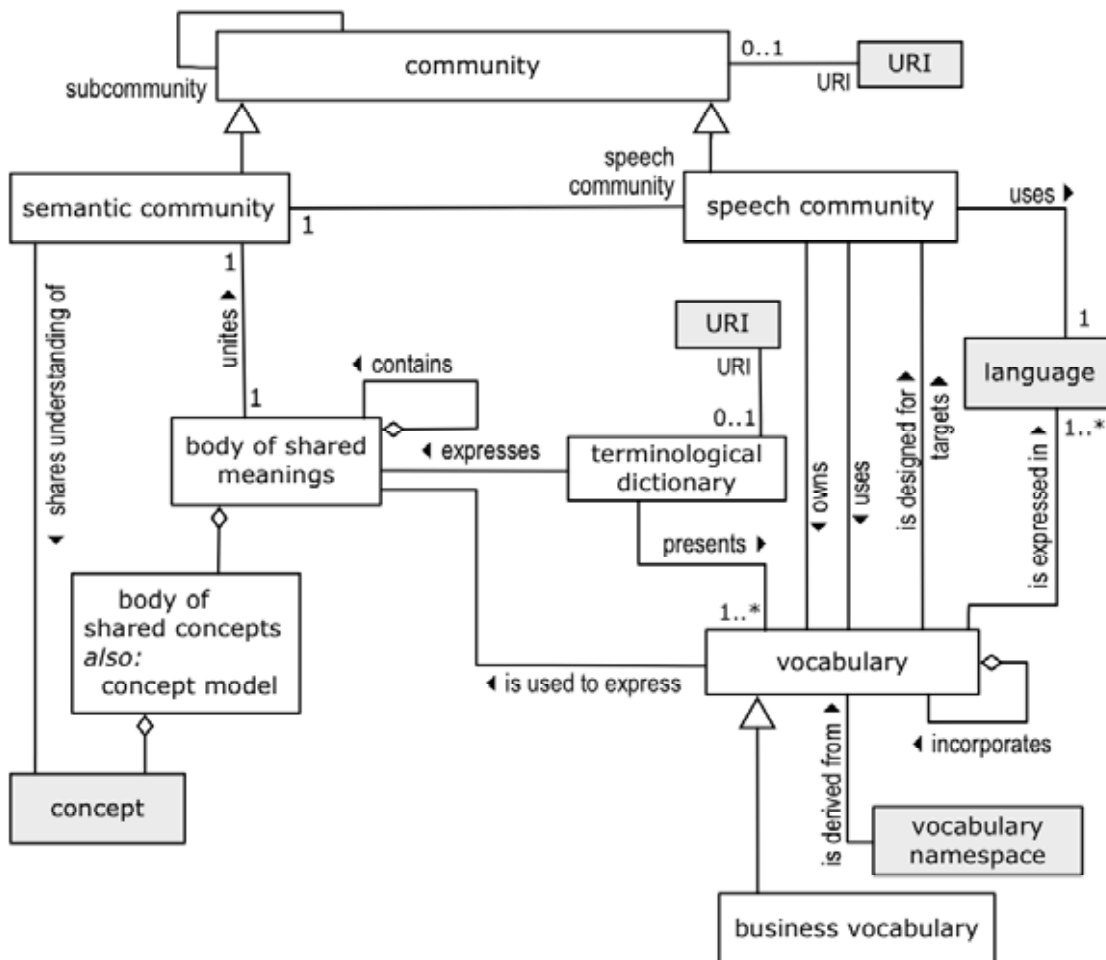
subcommunity

community

0..1

URI

URI

speech community

semantic community

1

speech community

uses ▸

1

◂ shares understanding of

unites ▸

1

◂ contains

URI

URI

0..1

1

language

1..*

body of shared meanings

◂ expresses

terminological dictionary

◂ owns

◂ uses

is designed for ▸

targets ▸

is expressed in ▸

presents ▸

body of shared concepts *also:* concept model

1..*

vocabulary

◂ is used to express

is derived from ▸

◂ incorporates

concept

vocabulary namespace

business vocabulary